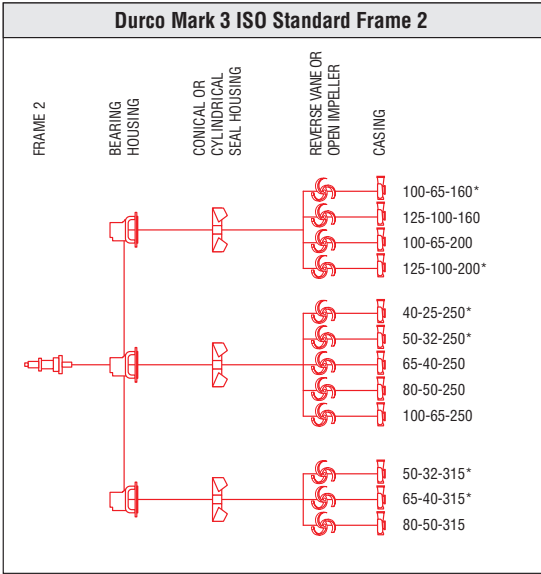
Durco Mark 3 ISO Standard Frame 2

FRAME 2

BEARING HOUSING

CONICAL OR CYLINDRICAL SEAL HOUSING

REVERSE VANE OR OPEN IMPELLER

CASING

100-65-160*
125-100-160
100-65-200
125-100-200*

40-25-250*
50-32-250*
65-40-250
80-50-250
100-65-250

50-32-315*
65-40-315*
80-50-315